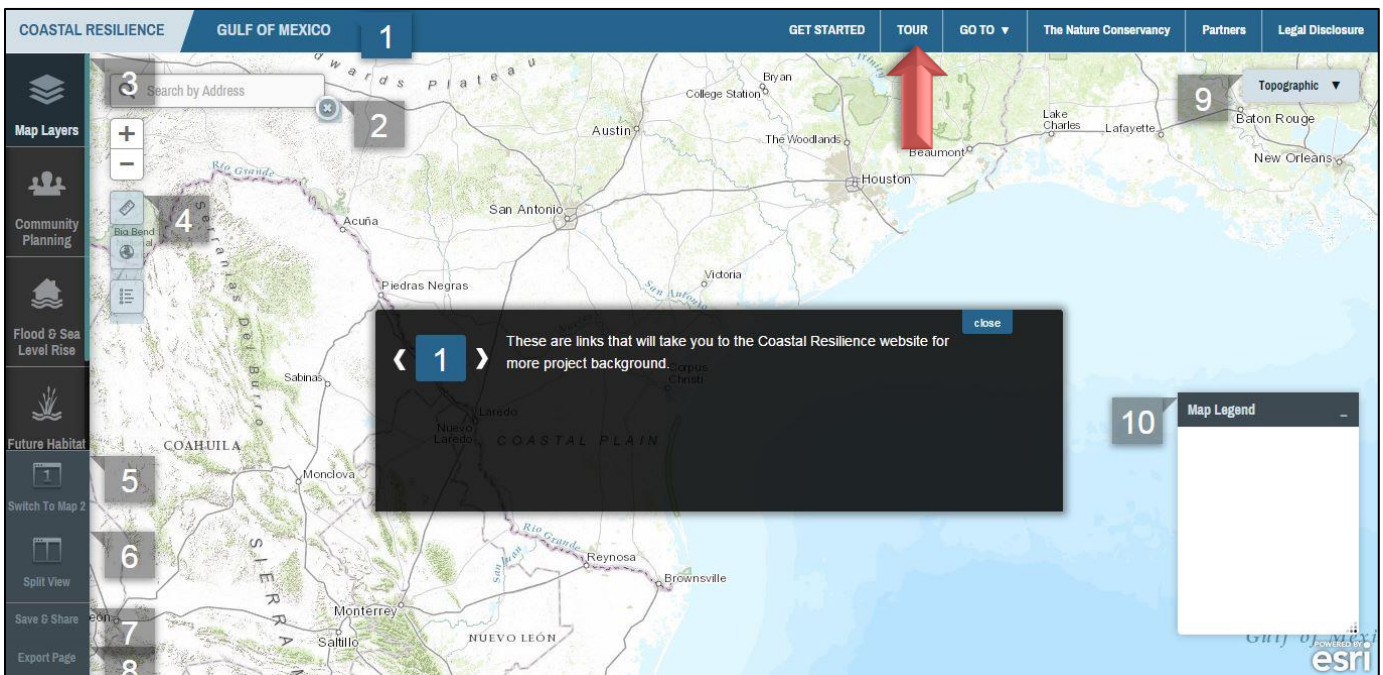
COASTAL RESILIENCE GULF OF MEXICO 1 GET STARTED TOUR GO TO ▼ The Nature Conservancy Partners Legal Disclosure

Map Layers
Community Planning
Flood & Sea Level Rise
Future Habitat
Switch To Map 2
Split View
Save & Share
Export Page

3 Search by Address
2
4
5
6
7
8
9 Topographic ▼
10 Map Legend –

Edwards Plateau
Bryan
College Station
Austin
The Woodlands
Beaumont
Houston
Lake Charles
Lafayette
Baton Rouge
New Orleans
Rio Grande
Big Bend
Acuña
San Antonio
Victoria
Piedras Negras
San Antonio
Serranías Del Burro
Sabinas
Corpus Christi
Laredo
Nuevo Laredo
COASTAL PLAIN
COAHUILA
Monclova
Rio Grande
Reynosa
Brownsville
SIERRA
Monterrey
Saltillo
NUEVO LEÓN
Gulf of Mexi

close
❮ 1 ❯ These are links that will take you to the Coastal Resilience website for more project background.

POWERED BY esri